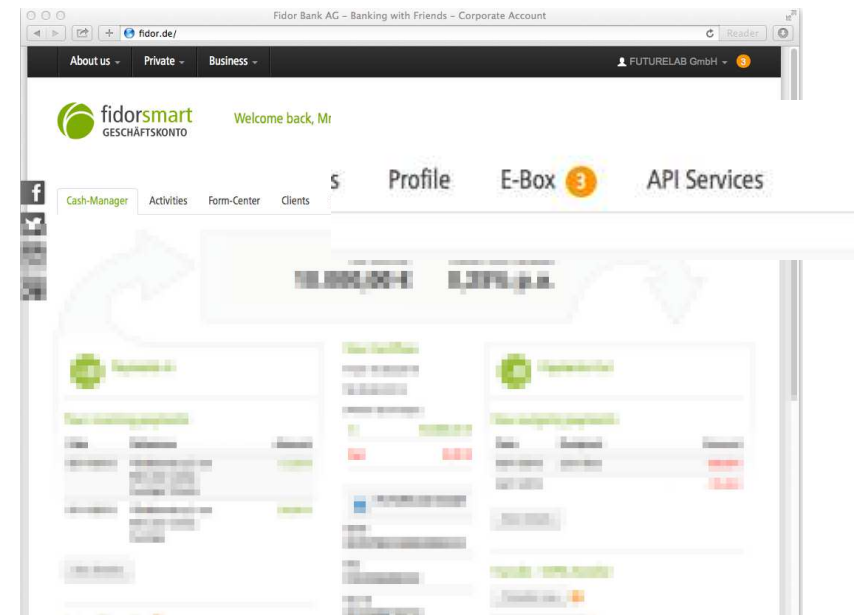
Fidor Bank AG – Banking with Friends – Corporate Account

fidor.de/

Reader

About us ▾ Private ▾ Business ▾

FUTURELAB GmbH ▾ 3

fidorsmart
GESCHÄFTSKONTO

Welcome back, Mr

s Profile E-Box 3 API Services

Cash-Manager Activities Form-Center Clients

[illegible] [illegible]